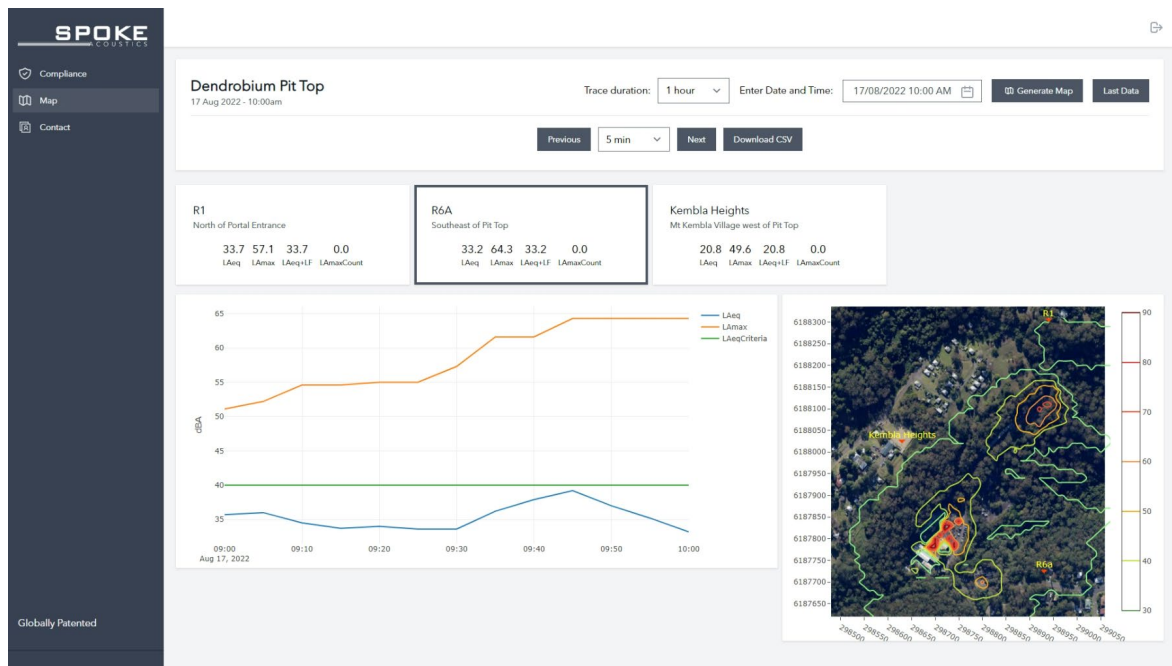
SPOKE
ACOUSTICS

Compliance
Map
Contact

Globally Patented

Dendrobium Pit Top
17 Aug 2022 - 10:00am

Trace duration: 1 hour
Enter Date and Time: 17/08/2022 10:00 AM
Generate Map
Last Data

Previous
5 min
Next
Download CSV

R1
North of Portal Entrance
33.7 57.1 33.7 0.0
LAeq LAmax LAeq+LF LAmaxCount

R6A
Southeast of Pit Top
33.2 64.3 33.2 0.0
LAeq LAmax LAeq+LF LAmaxCount

Kembla Heights
Mt Kembla Village west of Pit Top
20.8 49.6 20.8 0.0
LAeq LAmax LAeq+LF LAmaxCount

65
60
55
50
45
40
35
dBA
09:00
Aug 17, 2022
09:10
09:20
09:30
09:40
09:50
10:00

LAeq
LAmax
LAeqCriteria

6188300
6188250
6188200
6188150
6188100
6188050
6188000
6187950
6187900
6187850
6187800
6187750
6187700
6187650
298500
298550
298600
298650
298700
298750
298800
298850
298900
298950
299000
299050
R1
Kembla Heights
R6a
90
80
70
60
50
40
30